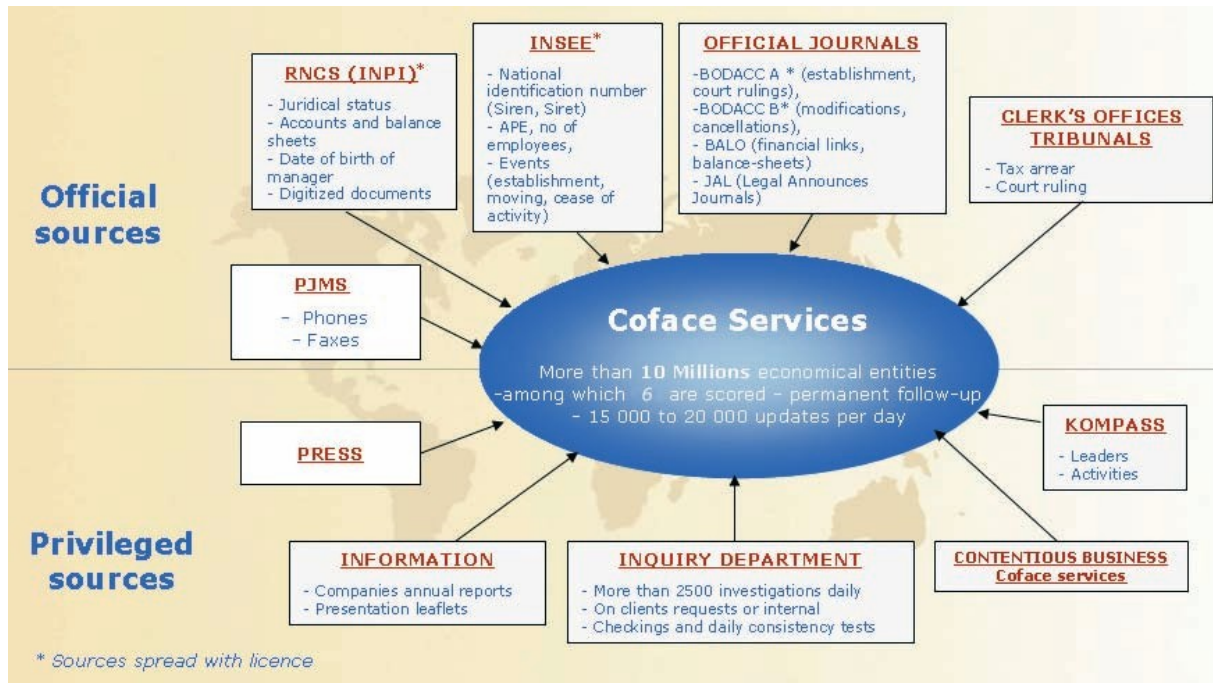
Official sources

RNCS (INPI)*
- Juridical status
- Accounts and balance sheets
- Date of birth of manager
- Digitized documents

INSEE*
- National identification number (Siren, Siret)
- APE, no of employees,
- Events (establishment, moving, cease of activity)

OFFICIAL JOURNALS
-BODACC A * (establishment, court rulings),
-BODACC B* (modifications, cancellations),
- BALO (financial links, balance-sheets)
- JAL (Legal Announces Journals)

CLERK'S OFFICES TRIBUNALS
- Tax arrear
- Court ruling

PJMS
- Phones
- Faxes

Coface Services

More than 10 Millions economical entities
-among which 6 are scored - permanent follow-up
- 15 000 to 20 000 updates per day

PRESS

KOMPASS
- Leaders
- Activities

Privileged sources

INFORMATION
- Companies annual reports
- Presentation leaflets

INQUIRY DEPARTMENT
- More than 2500 investigations daily
- On clients requests or internal
- Checkings and daily consistency tests

CONTENTIOUS BUSINESS
Coface services

* Sources spread with licence